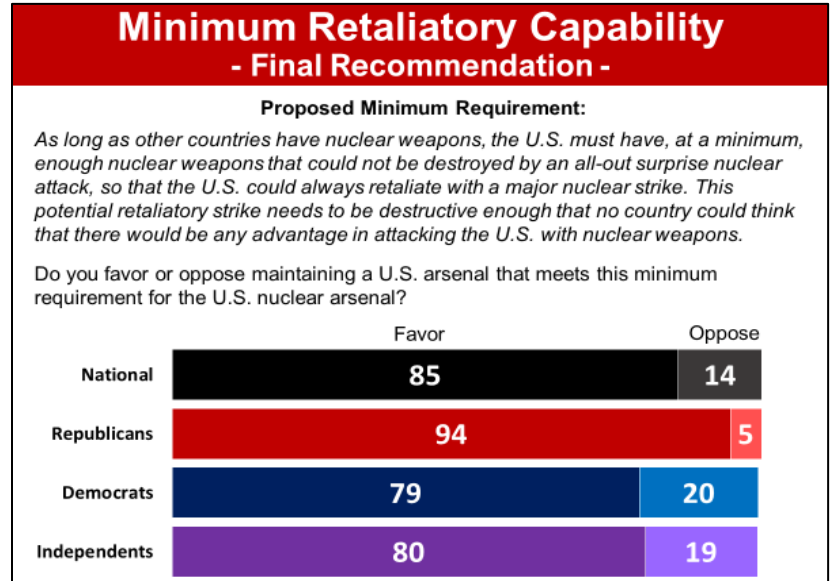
Minimum Retaliatory Capability
- Final Recommendation -

Proposed Minimum Requirement:

As long as other countries have nuclear weapons, the U.S. must have, at a minimum, enough nuclear weapons that could not be destroyed by an all-out surprise nuclear attack, so that the U.S. could always retaliate with a major nuclear strike. This potential retaliatory strike needs to be destructive enough that no country could think that there would be any advantage in attacking the U.S. with nuclear weapons.

Do you favor or oppose maintaining a U.S. arsenal that meets this minimum requirement for the U.S. nuclear arsenal?

| | Favor | Oppose |
|---|---|---|
| National | 85 | 14 |
| Republicans | 94 | 5 |
| Democrats | 79 | 20 |
| Independents | 80 | 19 |